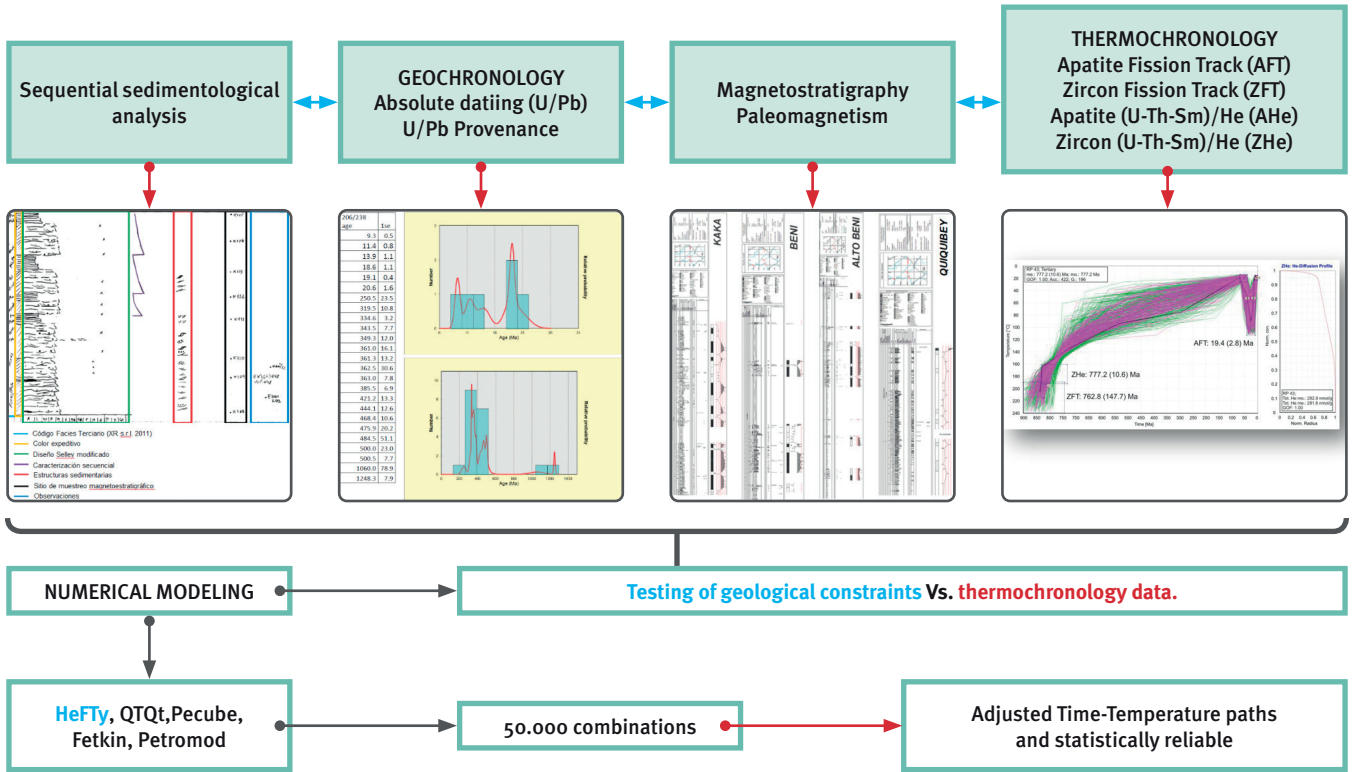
Sequential sedimentological analysis

GEOCHRONOLOGY
Absolute datiing (U/Pb)
U/Pb Provenance

Magnetostratigraphy
Paleomagnetism

THERMOCHRONOLOGY
Apatite Fission Track (AFT)
Zircon Fission Track (ZFT)
Apatite (U-Th-Sm)/He (AHe)
Zircon (U-Th-Sm)/He (ZHe)

Código Facies Terciario (XR s.r.l. 2011)
Color expeditivo
Diseño Selley modificado
Caracterización secuencial
Estructuras sedimentarias
Sitio de muestreo magnetoestratigráfico
Observaciones

| 206/238 age | 1se |
|---|---|
| 9.3 | 0.5 |
| 11.4 | 0.8 |
| 13.9 | 1.1 |
| 18.6 | 1.1 |
| 19.1 | 0.4 |
| 20.6 | 1.6 |
| 250.5 | 23.5 |
| 319.5 | 10.8 |
| 334.6 | 3.2 |
| 343.5 | 7.7 |
| 349.3 | 12.0 |
| 361.0 | 16.1 |
| 361.3 | 13.2 |
| 362.5 | 30.6 |
| 363.0 | 7.8 |
| 385.5 | 6.9 |
| 421.2 | 13.3 |
| 444.1 | 12.6 |
| 468.4 | 10.6 |
| 475.9 | 20.2 |
| 484.5 | 51.1 |
| 500.0 | 23.0 |
| 500.5 | 7.7 |
| 1060.0 | 78.9 |
| 1248.3 | 7.9 |

Number
Age (Ma)
Relative probability

KAKA
BENI
ALTO BENI
QUIQUIBEY

AFT: 19.4 (2.8) Ma
ZHe: 777.2 (10.6) Ma
ZFT: 762.8 (147.7) Ma
Time (Ma)
Temperature (°C)
ZHe: He-Diffusion Profile
Norm. Radius

NUMERICAL MODELING

Testing of geological constraints Vs. thermochronology data.

HeFTy, QTQt,Pecube, Fetkin, Petromod

50.000 combinations

Adjusted Time-Temperature paths and statistically reliable